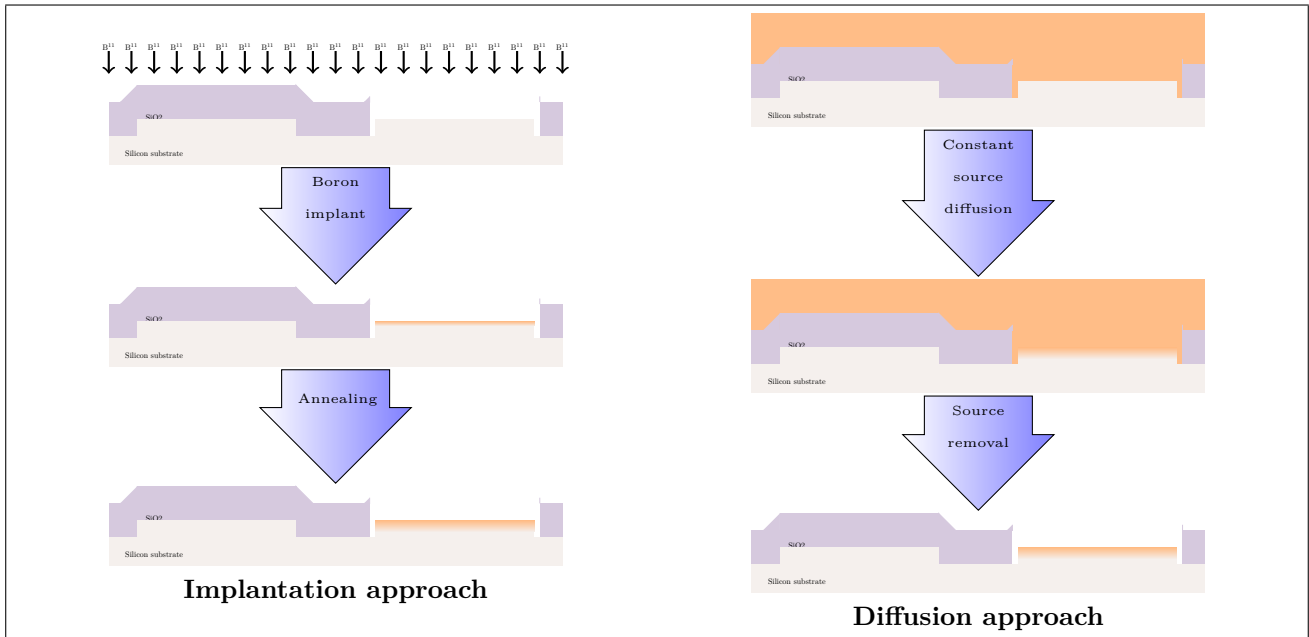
$B^{11}$ $B^{11}$ $B^{11}$ $B^{11}$ $B^{11}$ $B^{11}$ $B^{11}$ $B^{11}$ $B^{11}$ $B^{11}$ $B^{11}$ $B^{11}$ $B^{11}$ $B^{11}$ $B^{11}$ $B^{11}$ $B^{11}$ $B^{11}$ $B^{11}$ $B^{11}$ $B^{11}$

SiO2

Silicon substrate

Boron implant

SiO2

Silicon substrate

Annealing

SiO2

Silicon substrate

Implantation approach

SiO2

Silicon substrate

Constant source diffusion

SiO2

Silicon substrate

Source removal

SiO2

Silicon substrate

Diffusion approach